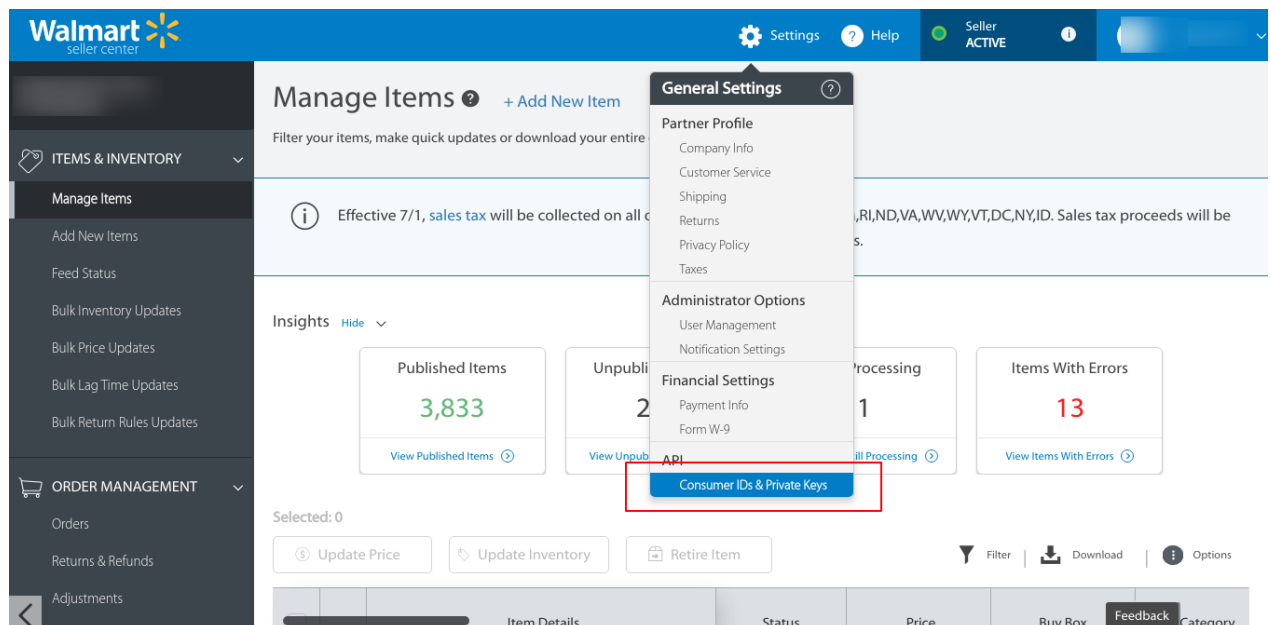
Walmart seller center

Settings Help Seller ACTIVE

ITEMS & INVENTORY
Manage Items
Add New Items
Feed Status
Bulk Inventory Updates
Bulk Price Updates
Bulk Lag Time Updates
Bulk Return Rules Updates

ORDER MANAGEMENT
Orders
Returns & Refunds
Adjustments

Manage Items + Add New Item

Filter your items, make quick updates or download your entire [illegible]

Effective 7/1, sales tax will be collected on all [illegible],RI,ND,VA,WV,WY,VT,DC,NY,ID. Sales tax proceeds will be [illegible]s.

General Settings
Partner Profile
Company Info
Customer Service
Shipping
Returns
Privacy Policy
Taxes
Administrator Options
User Management
Notification Settings
Financial Settings
Payment Info
Form W-9
API
Consumer IDs & Private Keys

Insights Hide

| Published Items | Unpubli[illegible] | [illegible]Processing | Items With Errors |
|---|---|---|---|
| 3,833 | 2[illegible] | 1 | 13 |
| View Published Items | View Unpub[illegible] | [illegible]ill Processing | View Items With Errors |

Selected: 0

Update Price Update Inventory Retire Item

Filter Download Options

Item Details Status Price Buy Box Category

Feedback